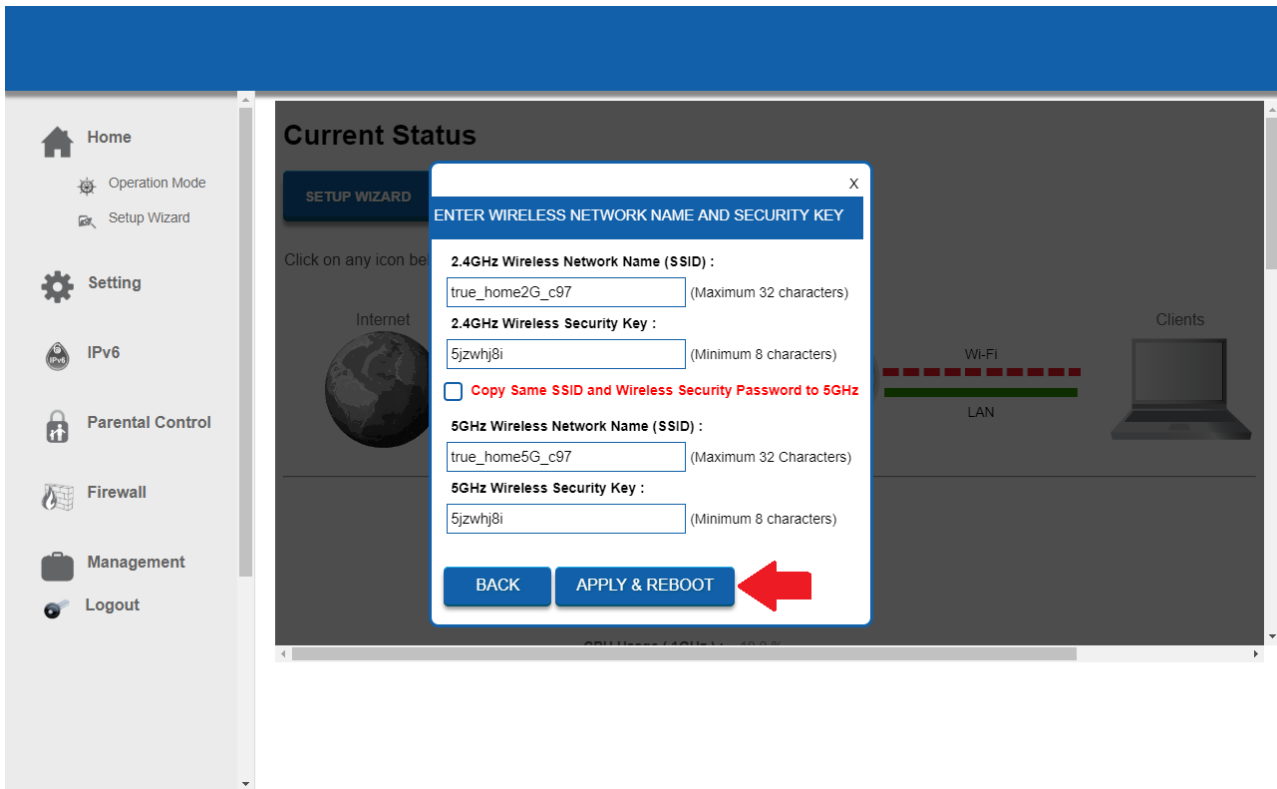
Home

Operation Mode

Setup Wizard

Setting

IPv6

Parental Control

Firewall

Management

Logout

Current Status

SETUP WIZARD

Click on any icon be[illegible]

Internet

Wi-Fi

LAN

Clients

x

ENTER WIRELESS NETWORK NAME AND SECURITY KEY

2.4GHz Wireless Network Name (SSID) :

true_home2G_c97 (Maximum 32 characters)

2.4GHz Wireless Security Key :

5jzwhj8i (Minimum 8 characters)

Copy Same SSID and Wireless Security Password to 5GHz

5GHz Wireless Network Name (SSID) :

true_home5G_c97 (Maximum 32 Characters)

5GHz Wireless Security Key :

5jzwhj8i (Minimum 8 characters)

BACK

APPLY & REBOOT

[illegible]